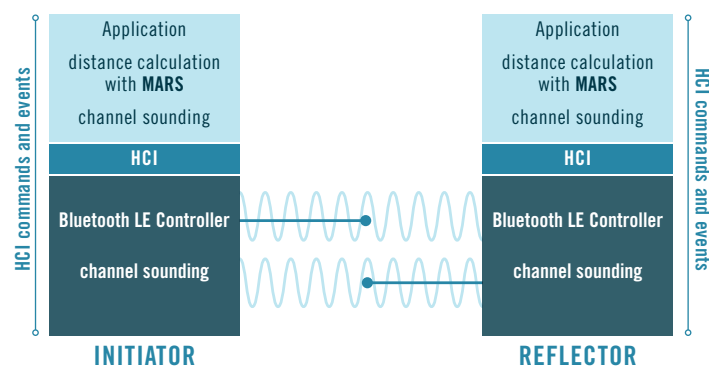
HCI commands and events

Application
distance calculation with MARS
channel sounding

HCI

Bluetooth LE Controller
channel sounding

INITIATOR

Application
distance calculation with MARS
channel sounding

HCI

Bluetooth LE Controller
channel sounding

REFLECTOR

HCI commands and events